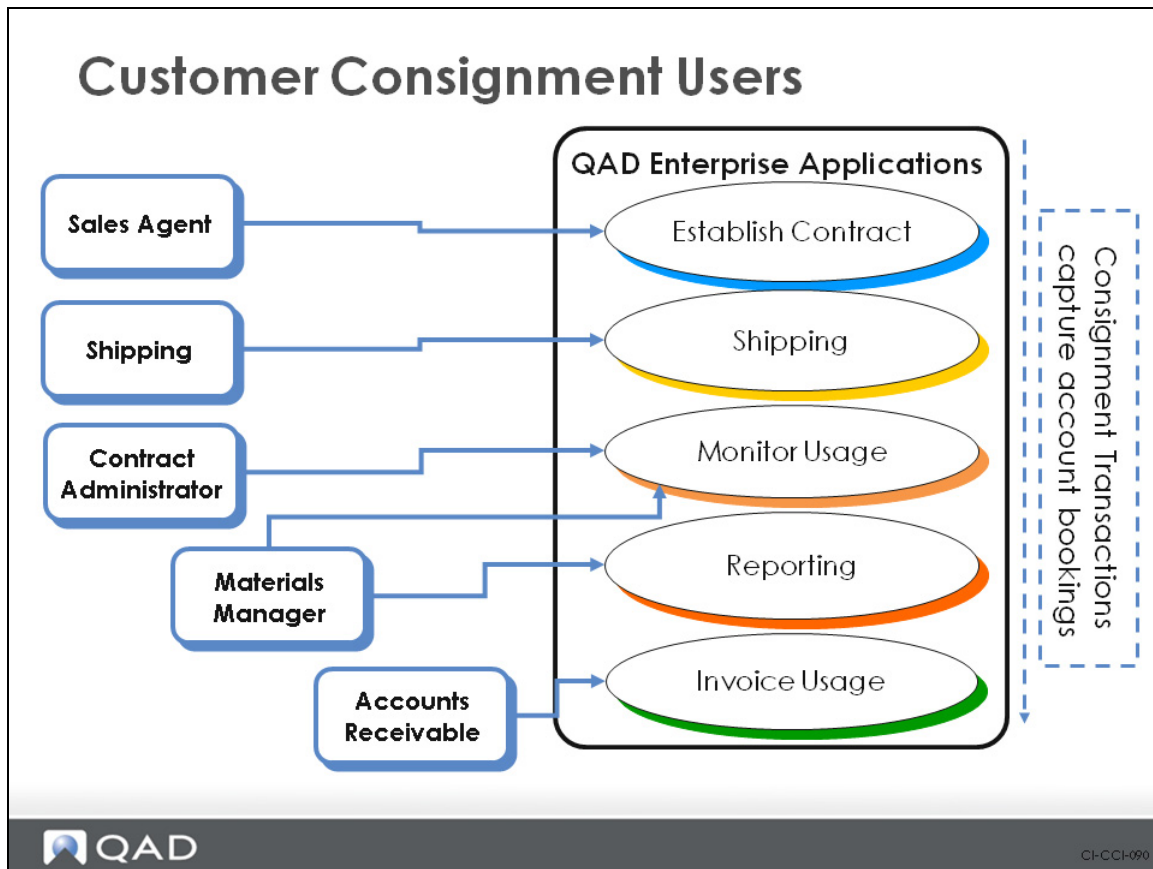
Customer Consignment Users

Sales Agent

Shipping

Contract Administrator

Materials Manager

Accounts Receivable

QAD Enterprise Applications

Establish Contract

Shipping

Monitor Usage

Reporting

Invoice Usage

Consignment Transactions capture account bookings

QAD

CI-CCI-090